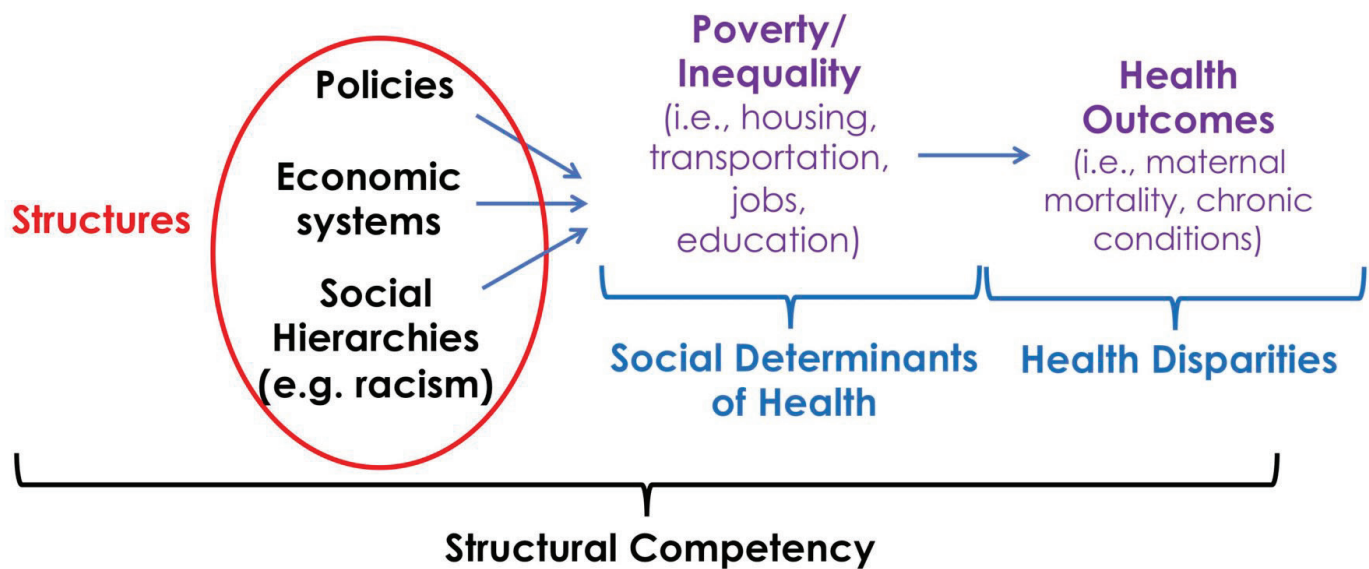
Structures

Policies

Economic systems

Social Hierarchies (e.g. racism)

Poverty/ Inequality (i.e., housing, transportation, jobs, education)

Health Outcomes (i.e., maternal mortality, chronic conditions)

Social Determinants of Health

Health Disparities

Structural Competency